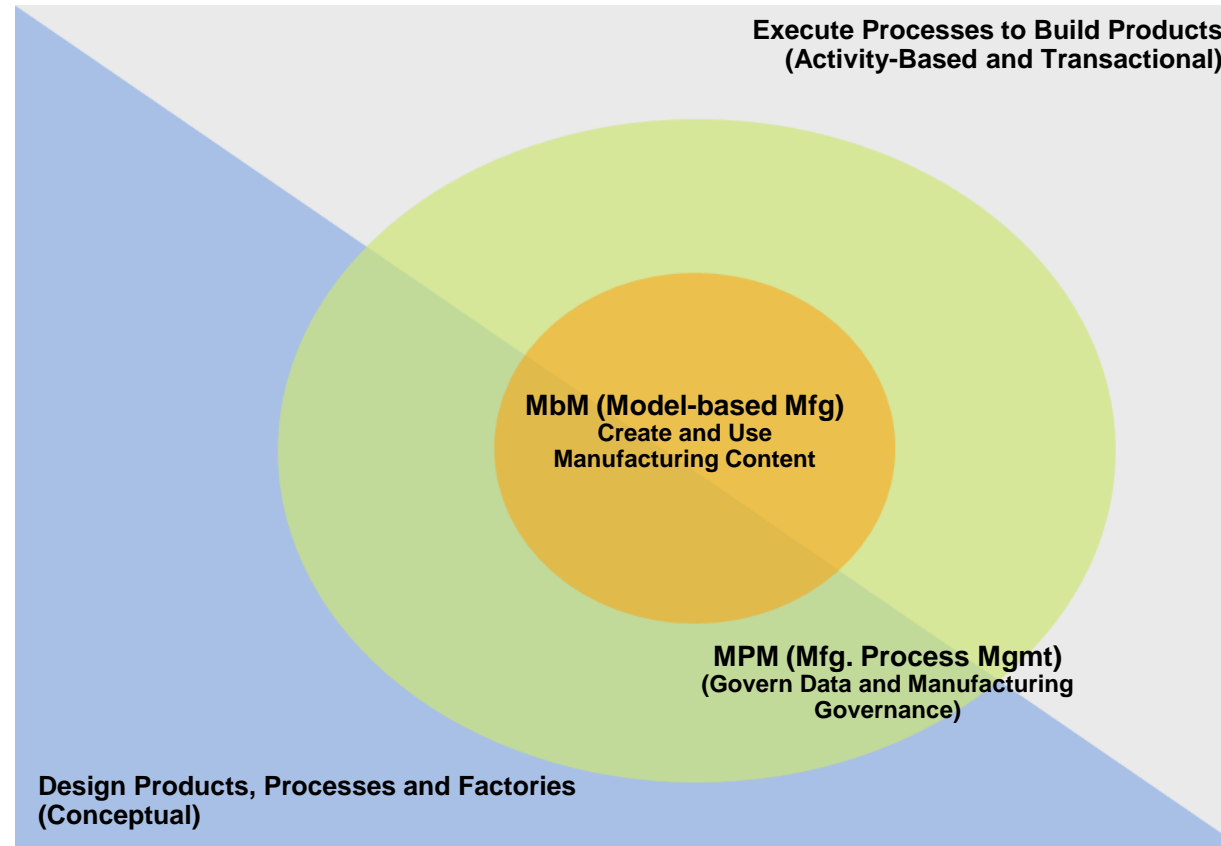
Execute Processes to Build Products
(Activity-Based and Transactional)

MbM (Model-based Mfg)
Create and Use
Manufacturing Content

MPM (Mfg. Process Mgmt)
(Govern Data and Manufacturing
Governance)

Design Products, Processes and Factories
(Conceptual)